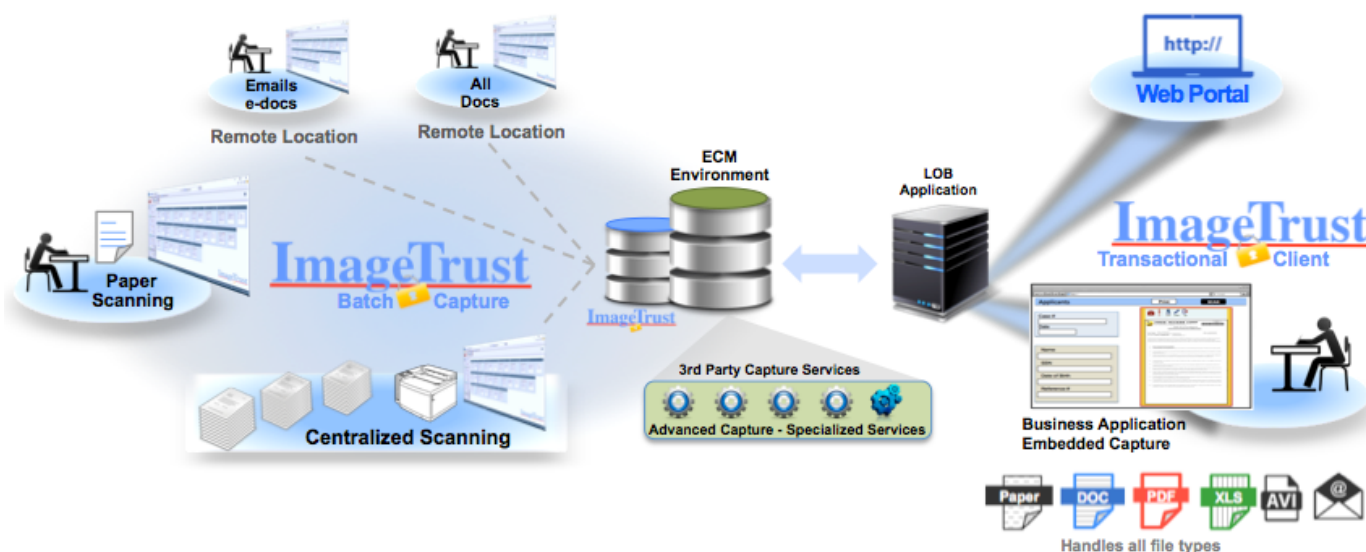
Emails
e-docs

Remote Location

All
Docs

Remote Location

http://

Web Portal

Paper
Scanning

ImageTrust
Batch Capture

ECM
Environment

ImageTrust

LOB
Application

ImageTrust
Transactional Client

Applicants

Centralized Scanning

3rd Party Capture Services

Advanced Capture - Specialized Services

Business Application
Embedded Capture

Paper

DOC

PDF

XLS

AVI

@

Handles all file types